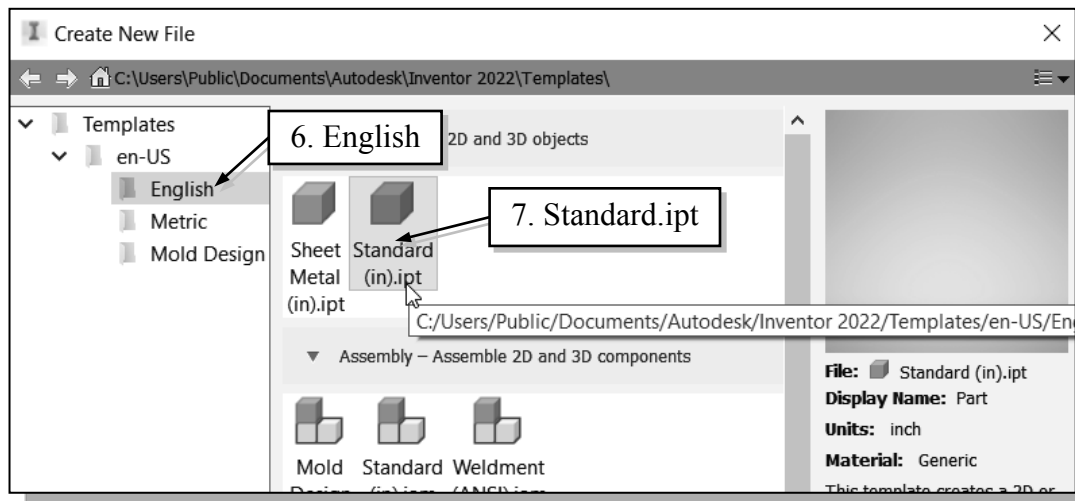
Create New File

C:\Users\Public\Documents\Autodesk\Inventor 2022\Templates\

Templates
en-US
English
Metric
Mold Design

6. English

2D and 3D objects

Sheet Metal (in).ipt

Standard (in).ipt

7. Standard.ipt

C:/Users/Public/Documents/Autodesk/Inventor 2022/Templates/en-US/En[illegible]

Assembly – Assemble 2D and 3D components

Mold Design
Standard (in).iam
Weldment (ANSI).iam

File: Standard (in).ipt
Display Name: Part
Units: inch
Material: Generic
This template creates a 2D or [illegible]